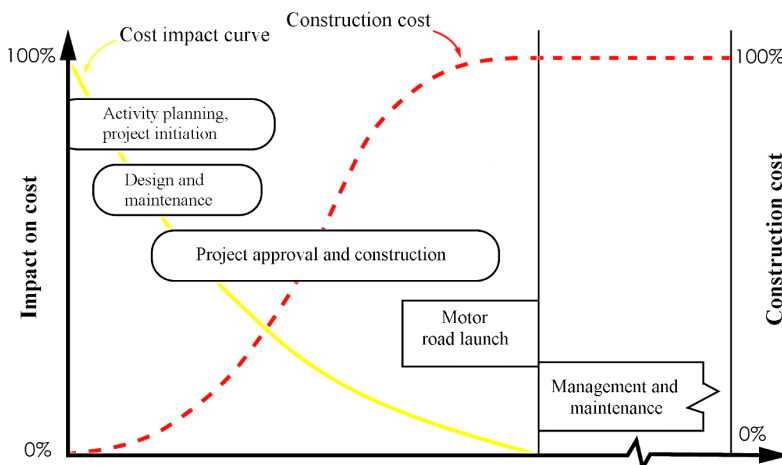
Cost impact curve

Construction cost

100%

100%

Activity planning, project initiation

Design and maintenance

Project approval and construction

Motor road launch

Management and maintenance

Impact on cost

Construction cost

0%

0%